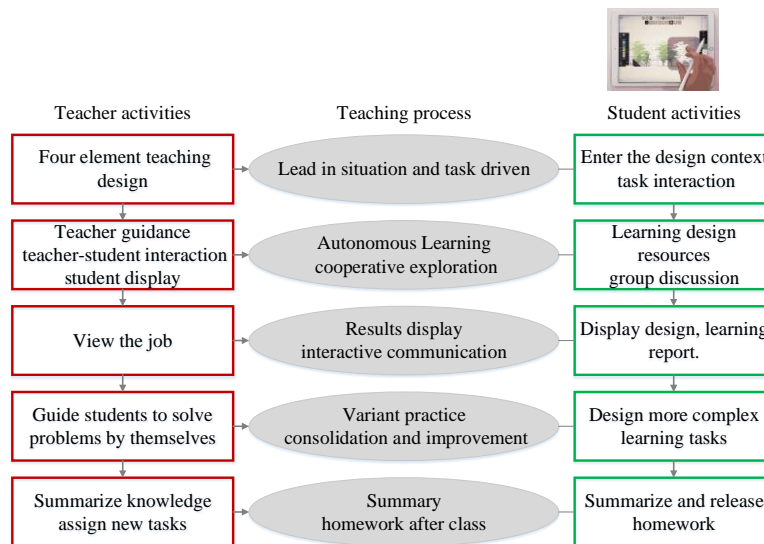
Teacher activities

Teaching process

Student activities

Four element teaching design

Lead in situation and task driven

Enter the design context task interaction

Teacher guidance teacher-student interaction student display

Autonomous Learning cooperative exploration

Learning design resources group discussion

View the job

Results display interactive communication

Display design, learning report.

Guide students to solve problems by themselves

Variant practice consolidation and improvement

Design more complex learning tasks

Summarize knowledge assign new tasks

Summary homework after class

Summarize and release homework